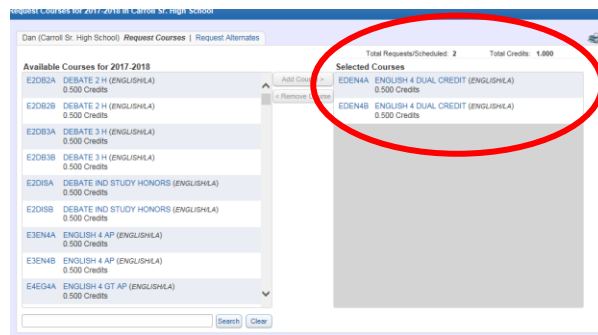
Request Courses for 2017-2018 in Carroll Sr. High School

Dan (Carroll Sr. High School) Request Courses | Request Alternates

Available Courses for 2017-2018

E2DB2A DEBATE 2 H (ENGLISH/LA)
0.500 Credits

E2DB2B DEBATE 2 H (ENGLISH/LA)
0.500 Credits

E2DB3A DEBATE 3 H (ENGLISH/LA)
0.500 Credits

E2DB3B DEBATE 3 H (ENGLISH/LA)
0.500 Credits

E2DISA DEBATE IND STUDY HONORS (ENGLISH/LA)
0.500 Credits

E2DISB DEBATE IND STUDY HONORS (ENGLISH/LA)
0.500 Credits

E3EN4A ENGLISH 4 AP (ENGLISH/LA)
0.500 Credits

E3EN4B ENGLISH 4 AP (ENGLISH/LA)
0.500 Credits

E4EG4A ENGLISH 4 GT AP (ENGLISH/LA)
0.500 Credits

Search Clear

Add Course >
< Remove Course

Total Requests/Scheduled: 2 Total Credits: 1.000

Selected Courses

EDEN4A ENGLISH 4 DUAL CREDIT (ENGLISH/LA)
0.500 Credits

EDEN4B ENGLISH 4 DUAL CREDIT (ENGLISH/LA)
0.500 Credits